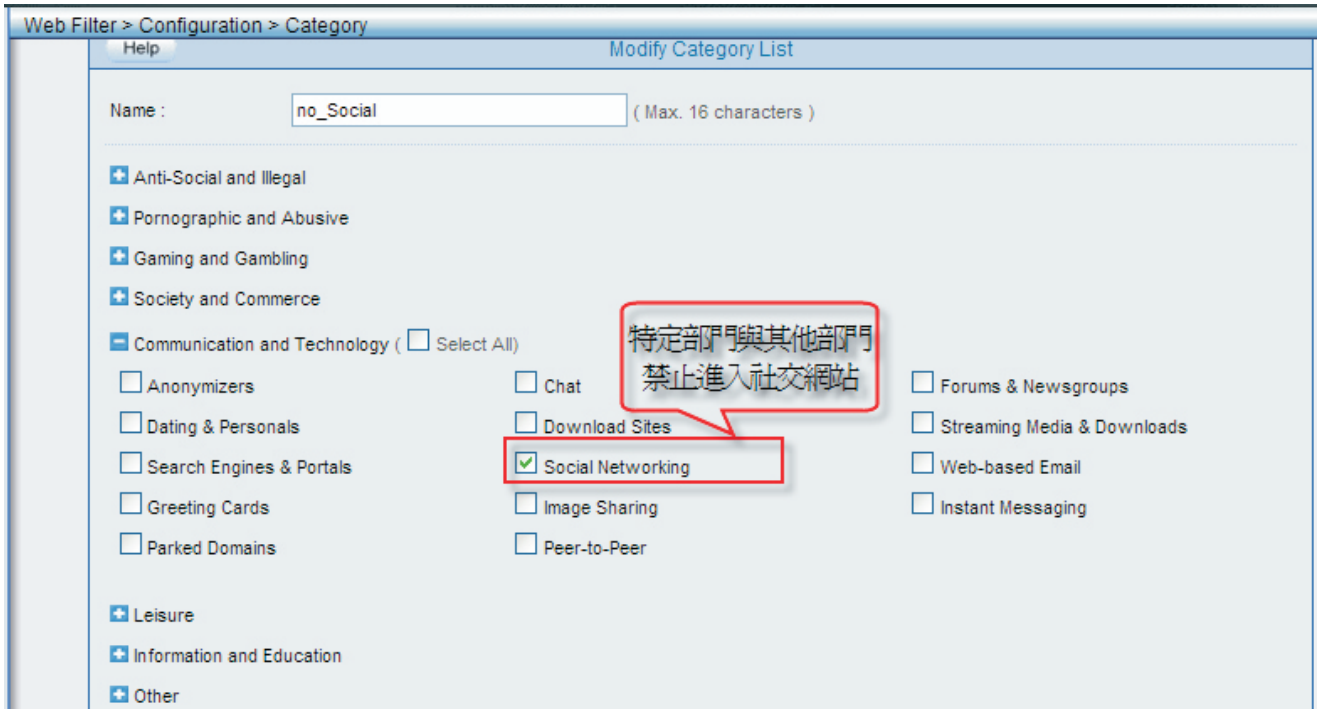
Web Filter > Configuration > Category

Help

Modify Category List

Name : no_Social ( Max. 16 characters )

Anti-Social and Illegal

Pornographic and Abusive

Gaming and Gambling

Society and Commerce

Communication and Technology ( Select All)

特定部門與其他部門禁止進入社交網站

Anonymizers

Chat

Forums & Newsgroups

Dating & Personals

Download Sites

Streaming Media & Downloads

Search Engines & Portals

Social Networking

Web-based Email

Greeting Cards

Image Sharing

Instant Messaging

Parked Domains

Peer-to-Peer

Leisure

Information and Education

Other